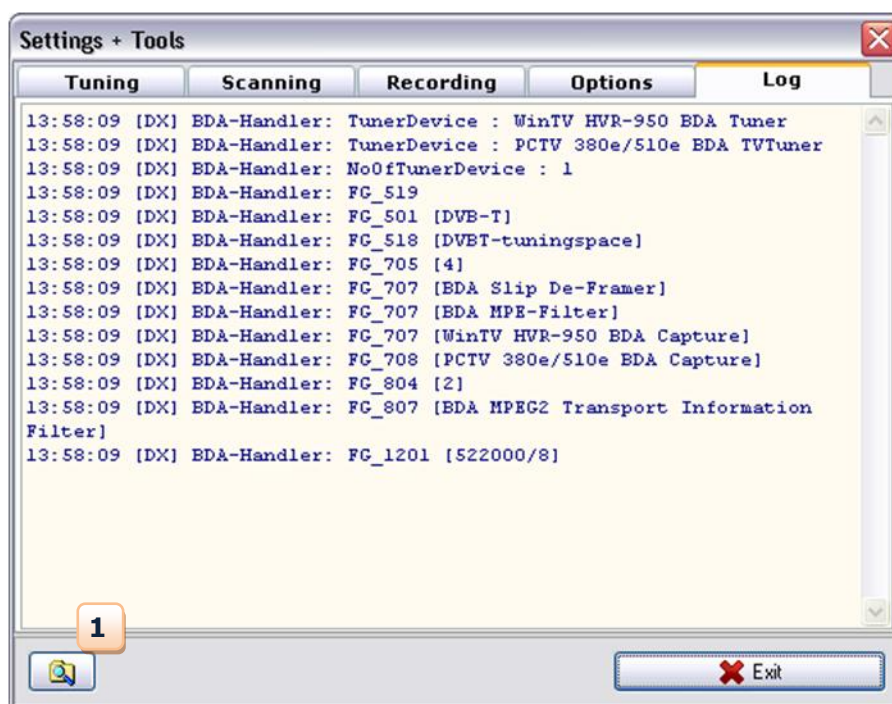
Settings + Tools

Tuning | Scanning | Recording | Options | Log

13:58:09 [DX] BDA-Handler: TunerDevice : WinTV HVR-950 BDA Tuner
13:58:09 [DX] BDA-Handler: TunerDevice : PCTV 380e/510e BDA TVTuner
13:58:09 [DX] BDA-Handler: NoOfTunerDevice : 1
13:58:09 [DX] BDA-Handler: FG_519
13:58:09 [DX] BDA-Handler: FG_501 [DVB-T]
13:58:09 [DX] BDA-Handler: FG_518 [DVBT-tuningspace]
13:58:09 [DX] BDA-Handler: FG_705 [4]
13:58:09 [DX] BDA-Handler: FG_707 [BDA Slip De-Framer]
13:58:09 [DX] BDA-Handler: FG_707 [BDA MPE-Filter]
13:58:09 [DX] BDA-Handler: FG_707 [WinTV HVR-950 BDA Capture]
13:58:09 [DX] BDA-Handler: FG_708 [PCTV 380e/510e BDA Capture]
13:58:09 [DX] BDA-Handler: FG_804 [2]
13:58:09 [DX] BDA-Handler: FG_807 [BDA MPEG2 Transport Information Filter]
13:58:09 [DX] BDA-Handler: FG_1201 [522000/8]

1

Exit